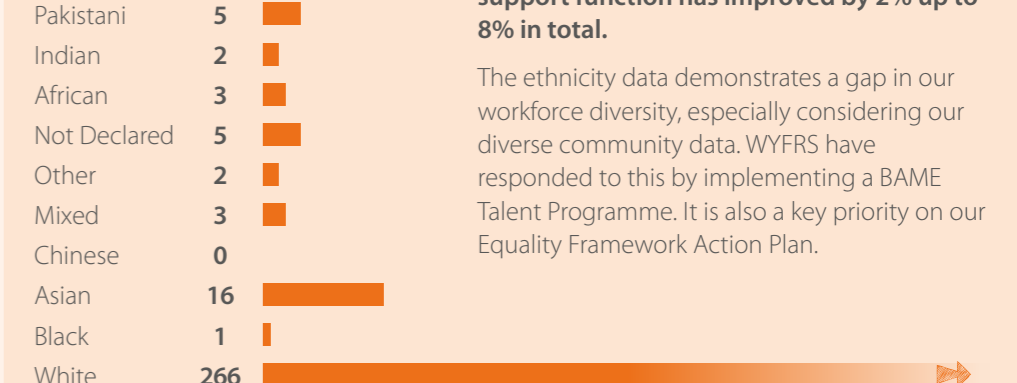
| | |
|---|---|
| Pakistani | 5 |
| Indian | 2 |
| African | 3 |
| Not Declared | 5 |
| Other | 2 |
| Mixed | 3 |
| Chinese | 0 |
| Asian | 16 |
| Black | 1 |
| White | 266 |

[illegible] support function has improved by 2% up to 8% in total.

The ethnicity data demonstrates a gap in our workforce diversity, especially considering our diverse community data. WYFRS have responded to this by implementing a BAME Talent Programme. It is also a key priority on our Equality Framework Action Plan.